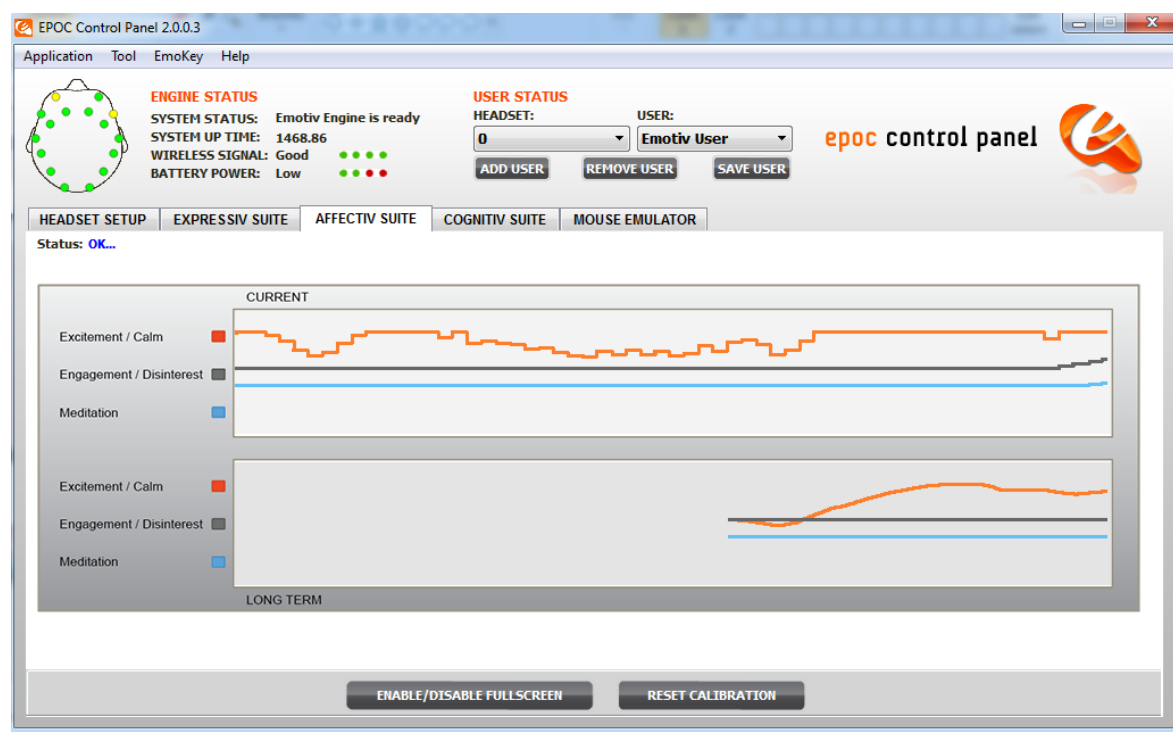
EPOC Control Panel 2.0.0.3

Application Tool EmoKey Help

ENGINE STATUS
SYSTEM STATUS: Emotiv Engine is ready
SYSTEM UP TIME: 1468.86
WIRELESS SIGNAL: Good
BATTERY POWER: Low

USER STATUS
HEADSET: 0
USER: Emotiv User
ADD USER
REMOVE USER
SAVE USER

epoc control panel

HEADSET SETUP
EXPRESSIV SUITE
AFFECTIV SUITE
COGNITIV SUITE
MOUSE EMULATOR

Status: OK...

CURRENT
Excitement / Calm
Engagement / Disinterest
Meditation

Excitement / Calm
Engagement / Disinterest
Meditation
LONG TERM

ENABLE/DISABLE FULLSCREEN
RESET CALIBRATION